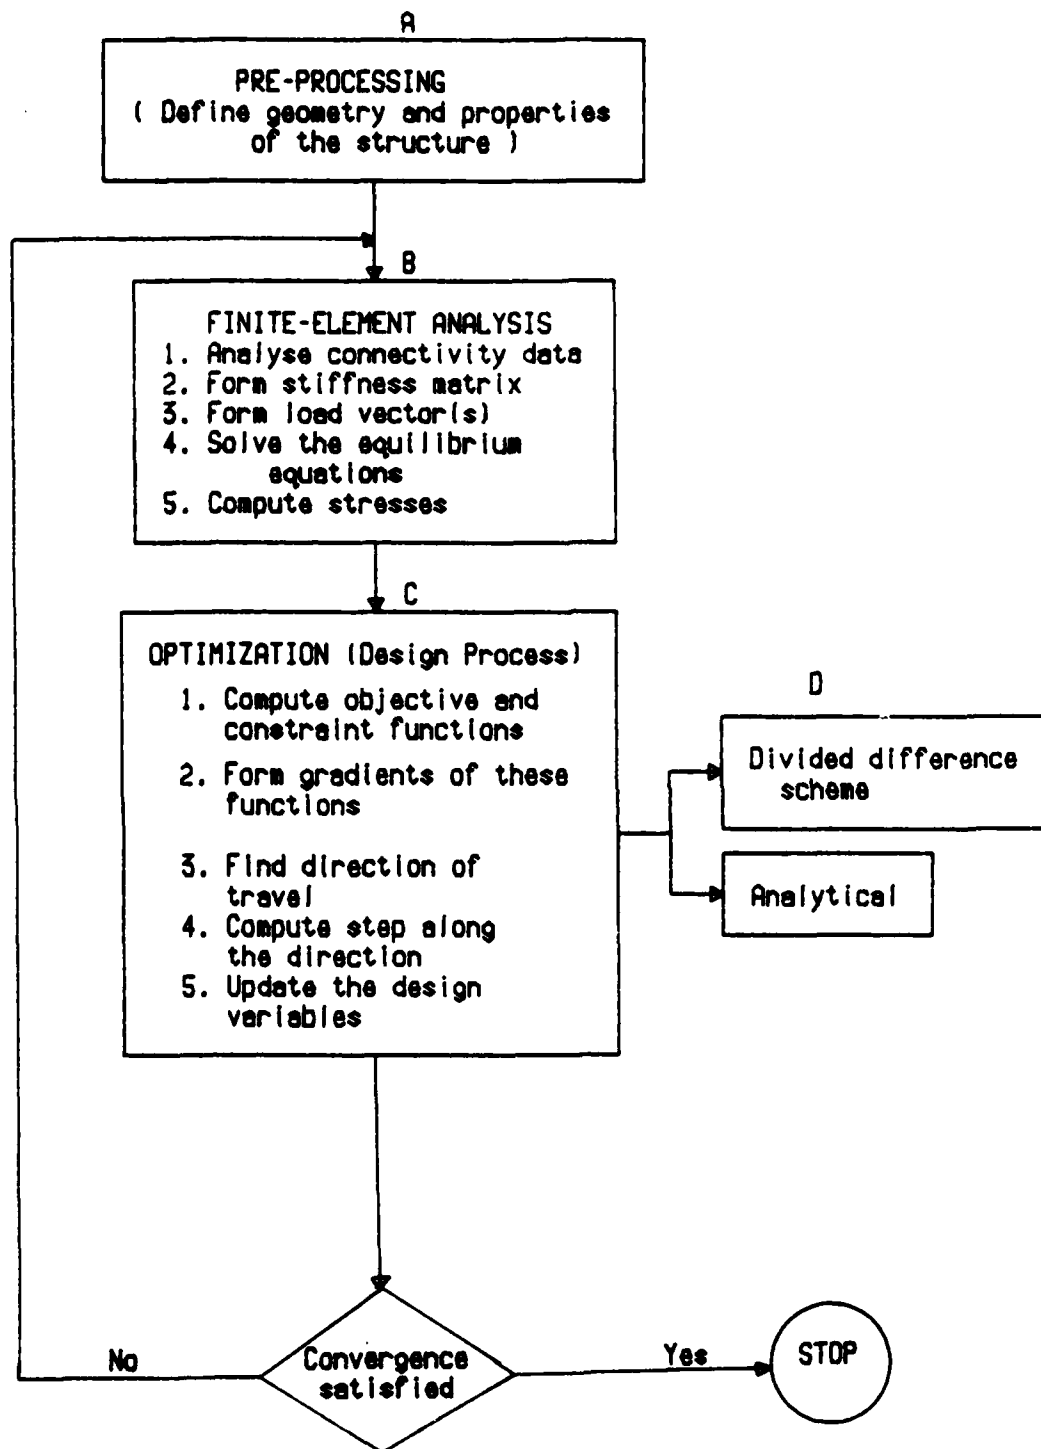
A

PRE-PROCESSING
( Define geometry and properties of the structure )

B

FINITE-ELEMENT ANALYSIS
1. Analyse connectivity data
2. Form stiffness matrix
3. Form load vector(s)
4. Solve the equilibrium equations
5. Compute stresses

C

OPTIMIZATION (Design Process)
1. Compute objective and constraint functions
2. Form gradients of these functions
3. Find direction of travel
4. Compute step along the direction
5. Update the design variables

D

Divided difference scheme

Analytical

No

Convergence satisfied

Yes

STOP